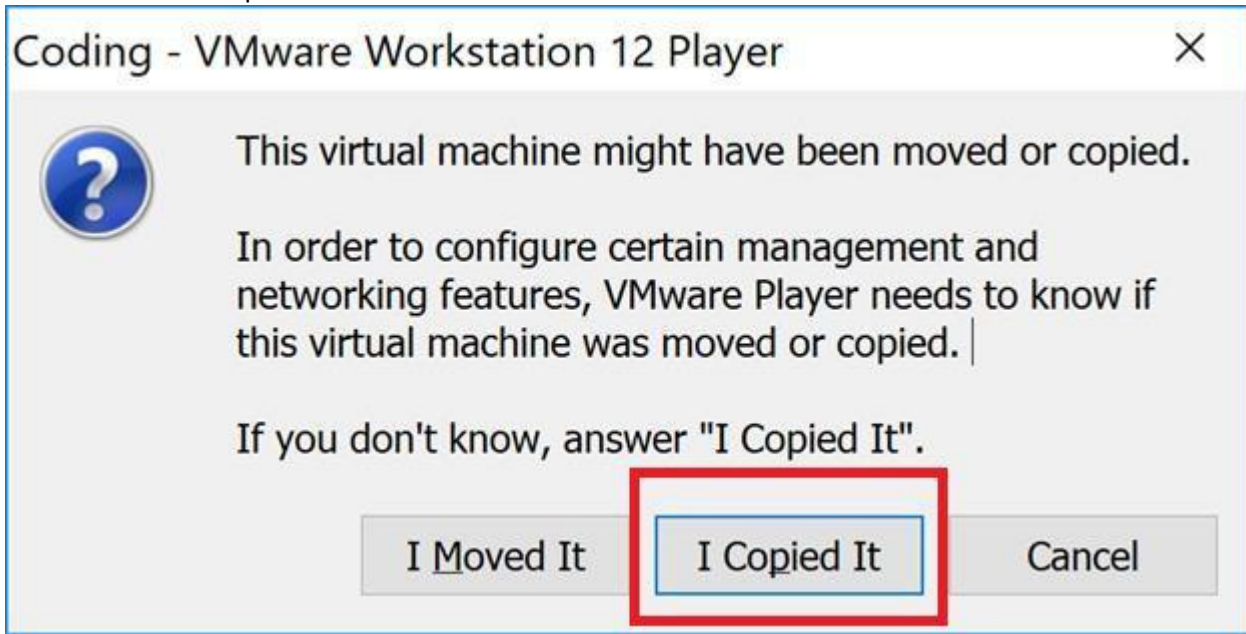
Coding - VMware Workstation 12 Player

×

This virtual machine might have been moved or copied.

In order to configure certain management and networking features, VMware Player needs to know if this virtual machine was moved or copied.

If you don't know, answer "I Copied It".

I Moved It

I Copied It

Cancel